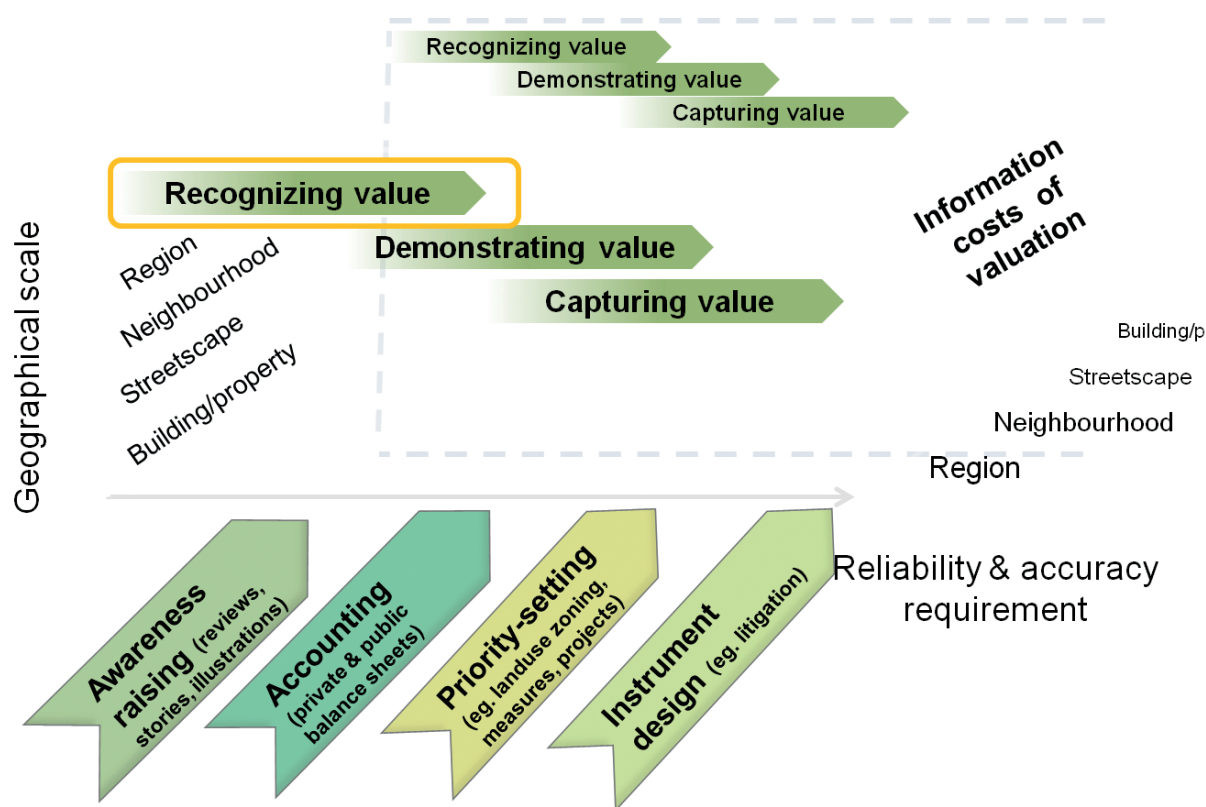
Recognizing value
Demonstrating value
Capturing value

Recognizing value
Demonstrating value
Capturing value

Information costs of valuation

Geographical scale

Region
Neighbourhood
Streetscape
Building/property

Building/p
Streetscape
Neighbourhood
Region

Reliability & accuracy requirement

Awareness raising (reviews, stories, illustrations)

Accounting (private & public balance sheets)

Priority-setting (eg. landuse zoning, measures, projects)

Instrument design (eg. litigation)